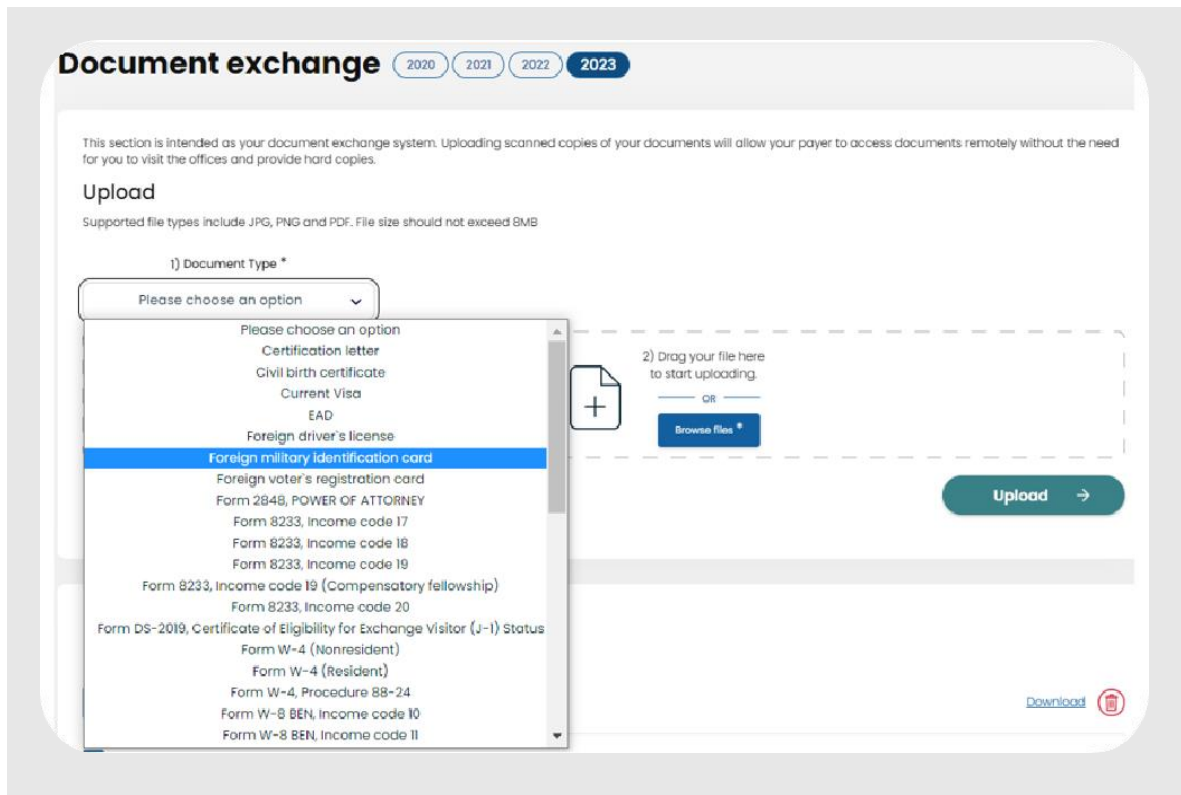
Document exchange 2020 2021 2022 2023

This section is intended as your document exchange system. Uploading scanned copies of your documents will allow your payer to access documents remotely without the need for you to visit the offices and provide hard copies.

Upload

Supported file types include JPG, PNG and PDF. File size should not exceed 8MB

1) Document Type *

Please choose an option

Please choose an option
Certification letter
Civil birth certificate
Current Visa
EAD
Foreign driver's license
Foreign military identification card
Foreign voter's registration card
Form 2848, POWER OF ATTORNEY
Form 8233, Income code 17
Form 8233, Income code 18
Form 8233, Income code 19
Form 8233, Income code 19 (Compensatory fellowship)
Form 8233, Income code 20
Form DS-2019, Certificate of Eligibility for Exchange Visitor (J-1) Status
Form W-4 (Nonresident)
Form W-4 (Resident)
Form W-4, Procedure 88-24
Form W-8 BEN, Income code 10
Form W-8 BEN, Income code 11

2) Drag your file here to start uploading.

OR

Browse files *

Upload →

Download